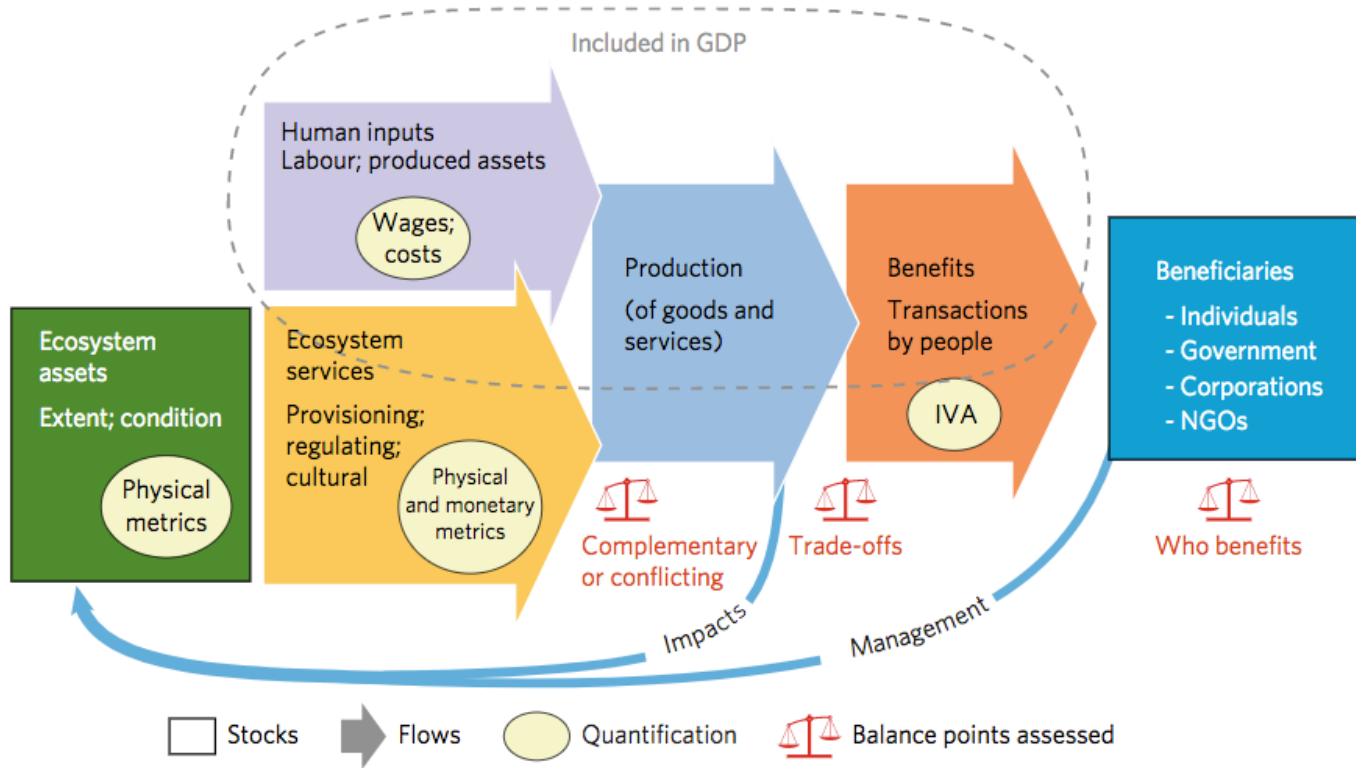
Included in GDP

Human inputs
Labour; produced assets

Wages; costs

Ecosystem assets
Extent; condition

Physical metrics

Ecosystem services
Provisioning; regulating; cultural

Physical and monetary metrics

Production
(of goods and services)

Benefits
Transactions by people

IVA

Beneficiaries
- Individuals
- Government
- Corporations
- NGOs

Complementary or conflicting

Trade-offs

Who benefits

Impacts

Management

Stocks
Flows
Quantification
Balance points assessed